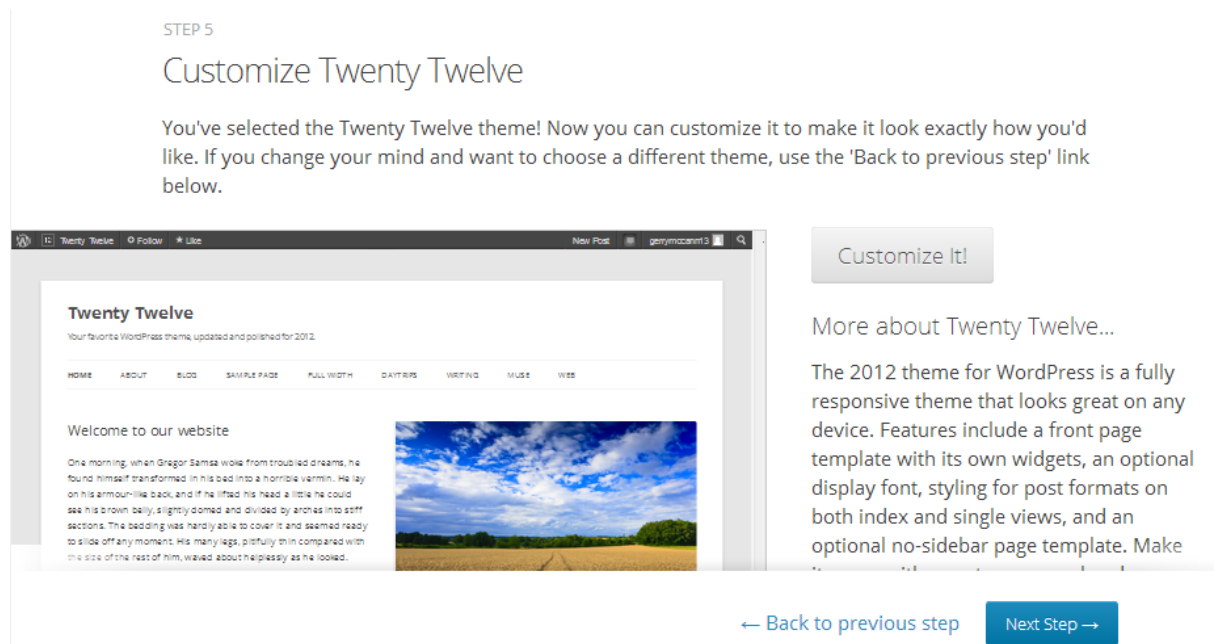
STEP 5

Customize Twenty Twelve

You've selected the Twenty Twelve theme! Now you can customize it to make it look exactly how you'd like. If you change your mind and want to choose a different theme, use the 'Back to previous step' link below.

Twenty Twelve Follow Like New Post gerrymccann13

Twenty Twelve

Your favorite WordPress theme, updated and polished for 2012.

HOME ABOUT BLOG SAMPLE PAGE FULL WIDTH DAYTRIPS WRITING MUSE WEB

Welcome to our website

One morning, when Gregor Samsa woke from troubled dreams, he found himself transformed in his bed into a horrible vermin. He lay on his armour-like back, and if he lifted his head a little he could see his brown belly, slightly domed and divided by arches into stiff sections. The bedding was hardly able to cover it and seemed ready to slide off any moment. His many legs, pitifully thin compared with the size of the rest of him, waved about helplessly as he looked.

Customize It!

More about Twenty Twelve...

The 2012 theme for WordPress is a fully responsive theme that looks great on any device. Features include a front page template with its own widgets, an optional display font, styling for post formats on both index and single views, and an optional no-sidebar page template. Make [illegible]

← Back to previous step

Next Step →